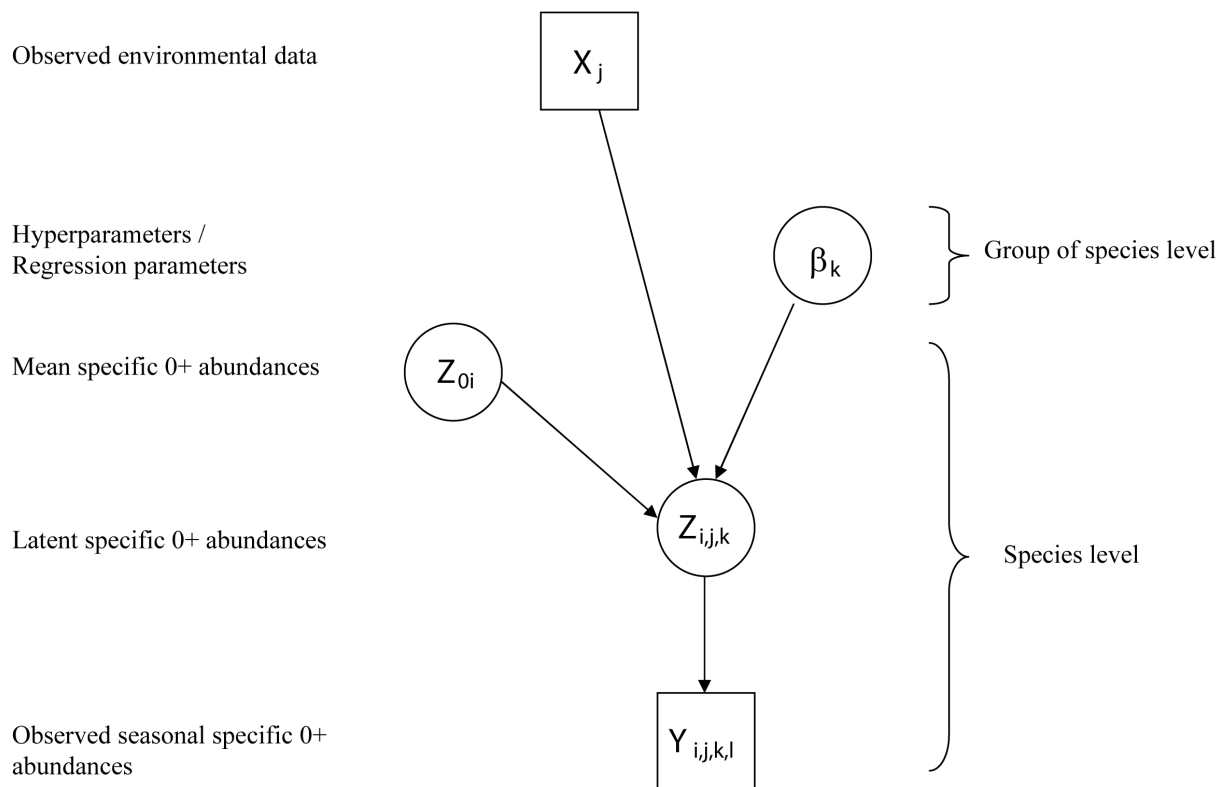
Observed environmental data

$X_j$

Hyperparameters / Regression parameters

$\beta_k$

Group of species level

Mean specific 0+ abundances

$Z_{0i}$

Latent specific 0+ abundances

$Z_{i,j,k}$

Species level

Observed seasonal specific 0+ abundances

$Y_{i,j,k,l}$